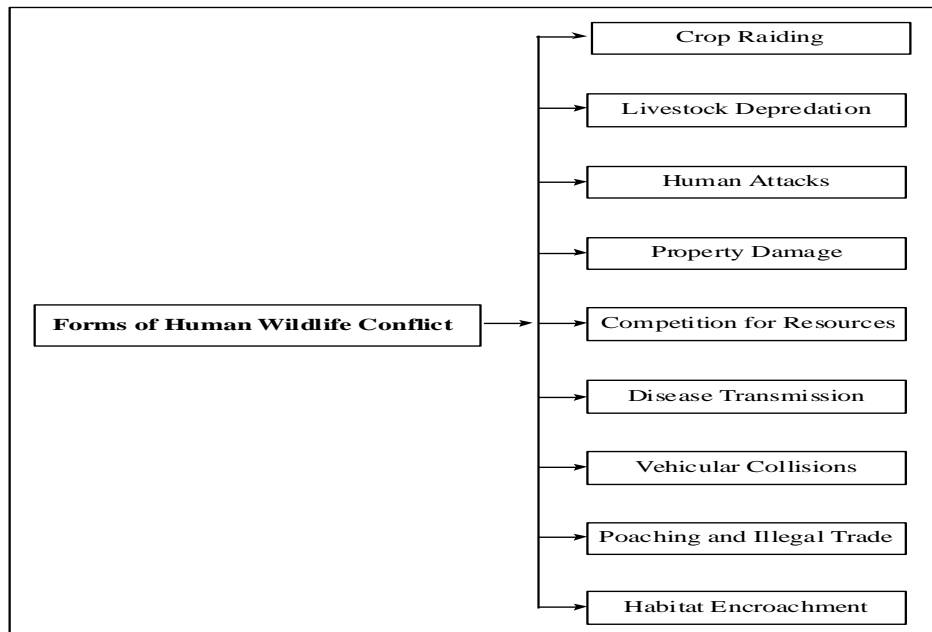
Forms of Human Wildlife Conflict

Crop Raiding

Livestock Depredation

Human Attacks

Property Damage

Competition for Resources

Disease Transmission

Vehicular Collisions

Poaching and Illegal Trade

Habitat Encroachment